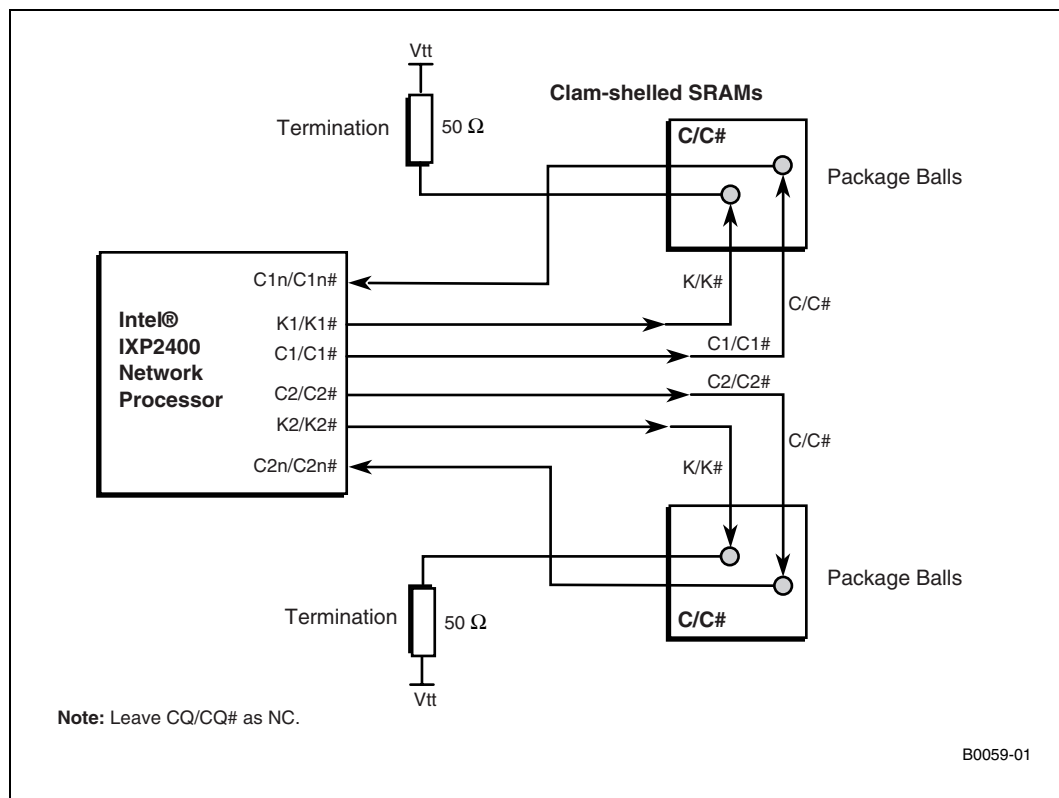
Vtt

Clam-shelled SRAMs

Termination

$50\ \Omega$

C/C#

Package Balls

C1n/C1n#

K/K#

C/C#

Intel®
IXP2400
Network
Processor

K1/K1#

C1/C1#

C1/C1#

C2/C2#

C2/C2#

K2/K2#

C/C#

C2n/C2n#

K/K#

Package Balls

Termination

$50\ \Omega$

C/C#

Vtt

Note: Leave CQ/CQ# as NC.

B0059-01